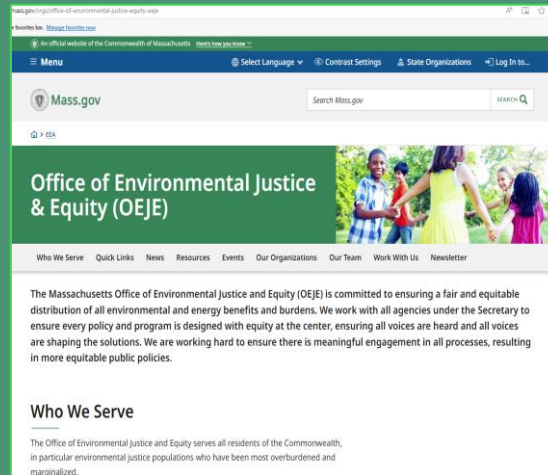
mass.gov/orgs/office-of-environmental-justice-equity-oeje

favorites bar. Manage favorites now

An official website of the Commonwealth of Massachusetts Here's how you know

≡ Menu

Select Language

Contrast Settings

State Organizations

Log In to...

Mass.gov

Search Mass.gov

SEARCH

> EEA

Office of Environmental Justice & Equity (OEJE)

Who We Serve Quick Links News Resources Events Our Organizations Our Team Work With Us Newsletter

The Massachusetts Office of Environmental Justice and Equity (OEJE) is committed to ensuring a fair and equitable distribution of all environmental and energy benefits and burdens. We work with all agencies under the Secretary to ensure every policy and program is designed with equity at the center, ensuring all voices are heard and all voices are shaping the solutions. We are working hard to ensure there is meaningful engagement in all processes, resulting in more equitable public policies.

Who We Serve

The Office of Environmental Justice and Equity serves all residents of the Commonwealth, in particular environmental justice populations who have been most overburdened and marginalized.